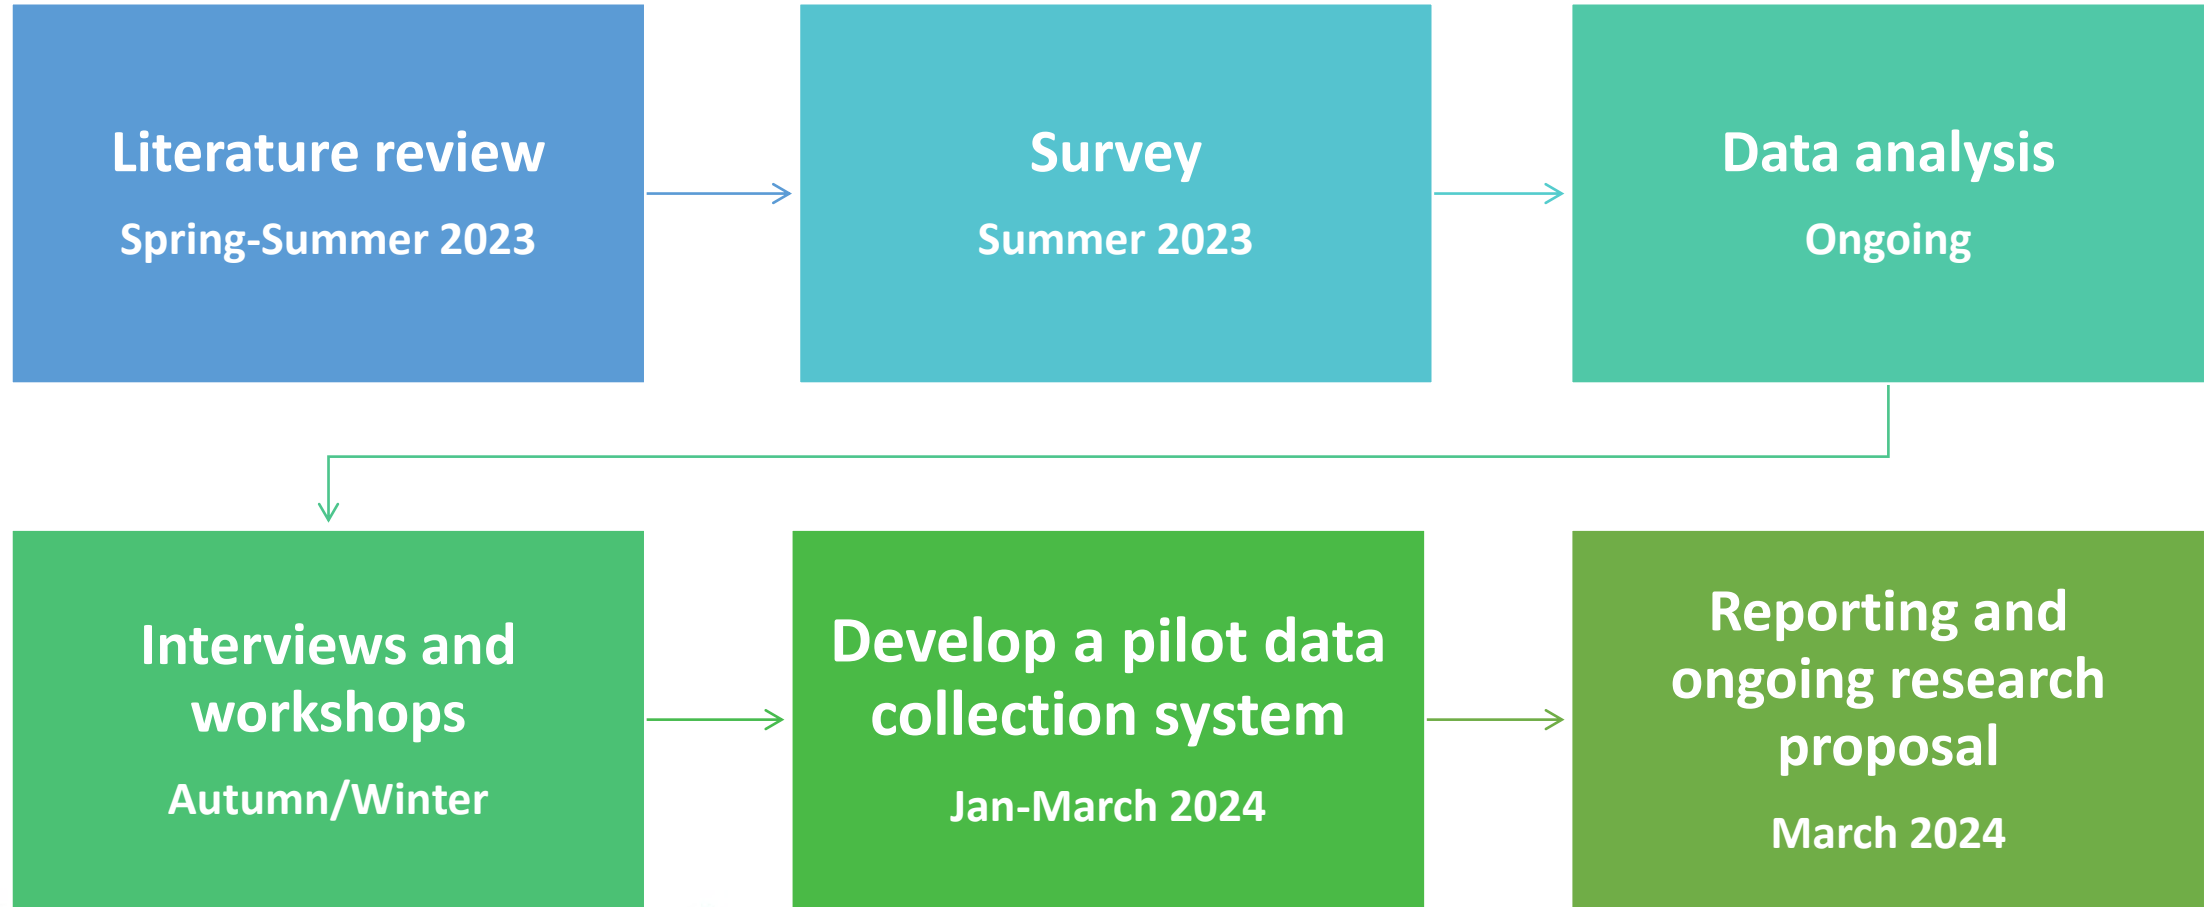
Literature review

Spring-Summer 2023

Survey

Summer 2023

Data analysis

Ongoing

Interviews and workshops

Autumn/Winter

Develop a pilot data collection system

Jan-March 2024

Reporting and ongoing research proposal

March 2024